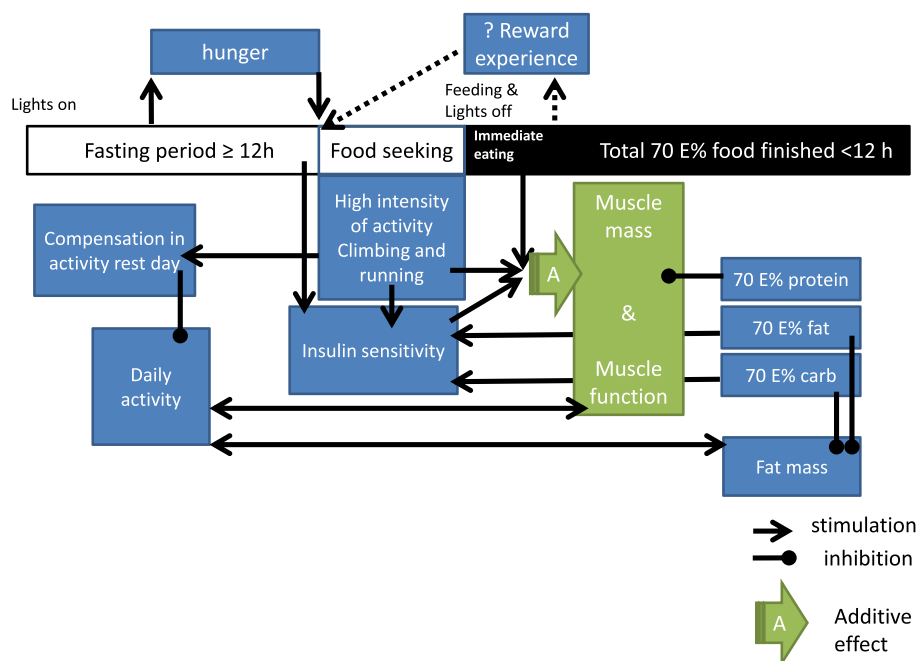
hunger

? Reward experience

Lights on

Feeding & Lights off

Fasting period ≥ 12h

Food seeking

Immediate eating

Total 70 E% food finished <12 h

Compensation in activity rest day

High intensity of activity Climbing and running

Muscle mass

A

&

Muscle function

70 E% protein

70 E% fat

70 E% carb

Insulin sensitivity

Daily activity

Fat mass

stimulation

inhibition

A

Additive effect